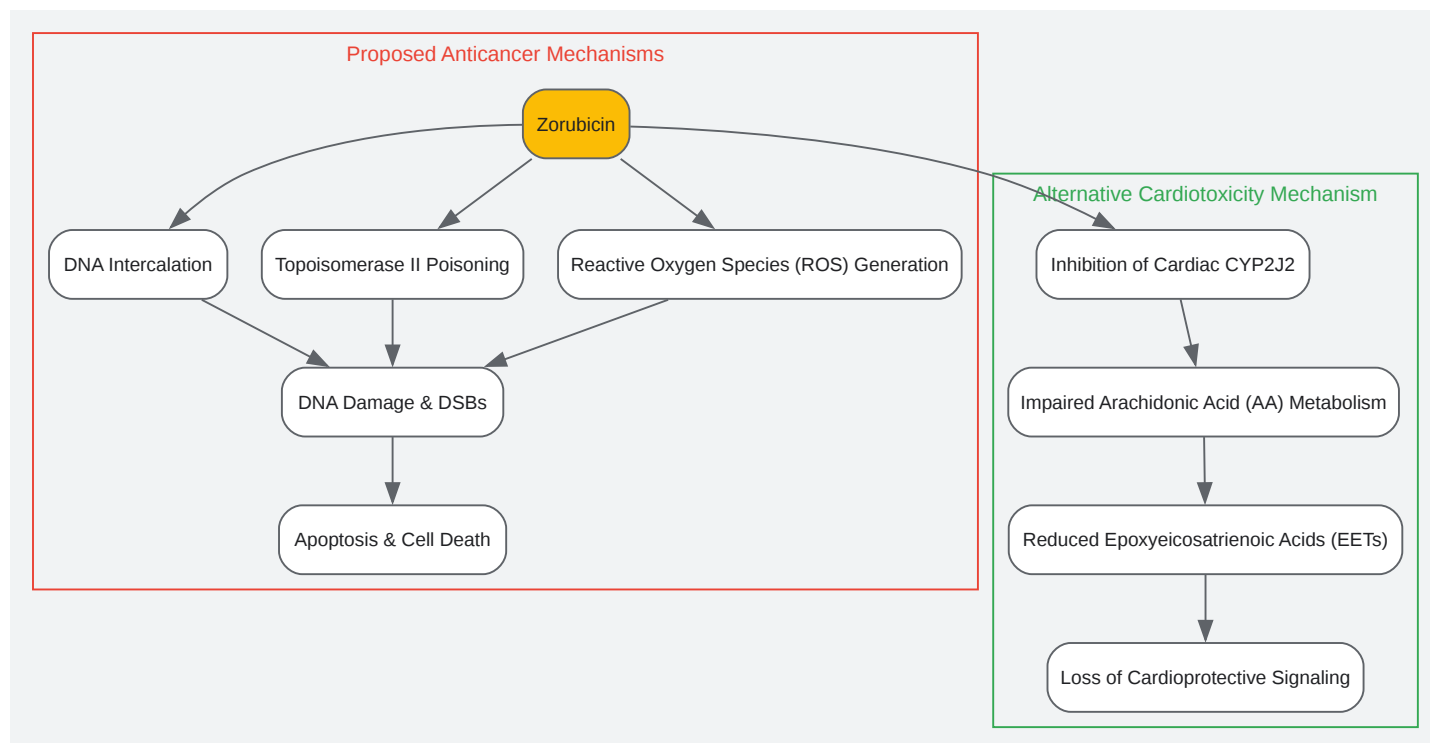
Proposed Anticancer Mechanisms

Zorubicin

DNA Intercalation

Topoisomerase II Poisoning

Reactive Oxygen Species (ROS) Generation

DNA Damage & DSBs

Apoptosis & Cell Death

Alternative Cardiotoxicity Mechanism

Inhibition of Cardiac CYP2J2

Impaired Arachidonic Acid (AA) Metabolism

Reduced Epoxyeicosatrienoic Acids (EETs)

Loss of Cardioprotective Signaling